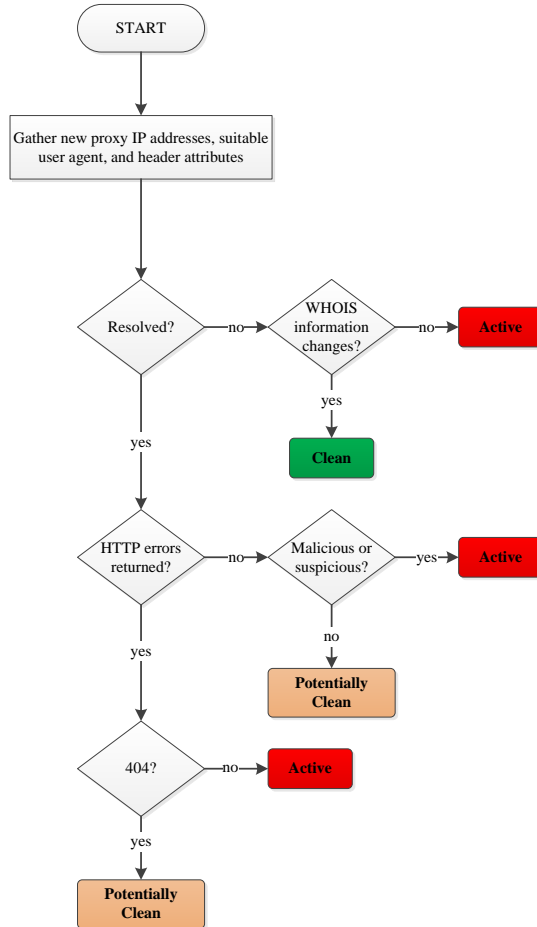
START

Gather new proxy IP addresses, suitable user agent, and header attributes

Resolved?

no

WHOIS information changes?

no

Active

yes

Clean

yes

HTTP errors returned?

no

Malicious or suspicious?

yes

Active

no

Potentially Clean

yes

404?

no

Active

yes

Potentially Clean